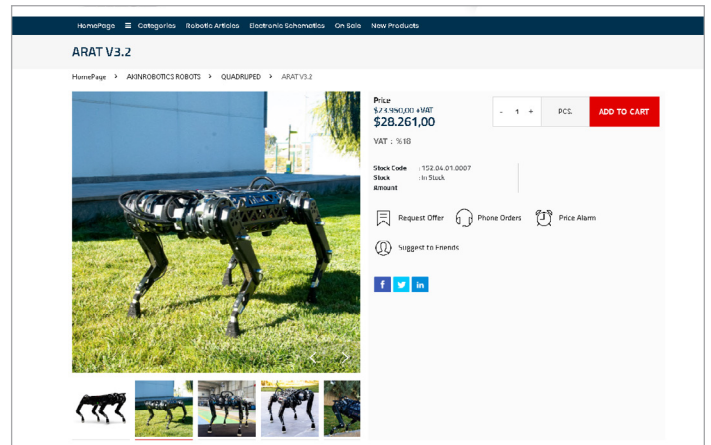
HomePage ☰ Categories Robotic Articles Electronic Schematics On Sale New Products

ARAT V3.2

HomePage > AKINROBOTICS ROBOTS > QUADRUPED > ARAT V3.2

Price
$23.950,00 +VAT
$28.261,00

VAT : %18

- 1 + PCS. ADD TO CART

Stock Code : 152.04.01.0007
Stock Amount : In Stock

Request Offer Phone Orders Price Alarm

Suggest to Friends

f in